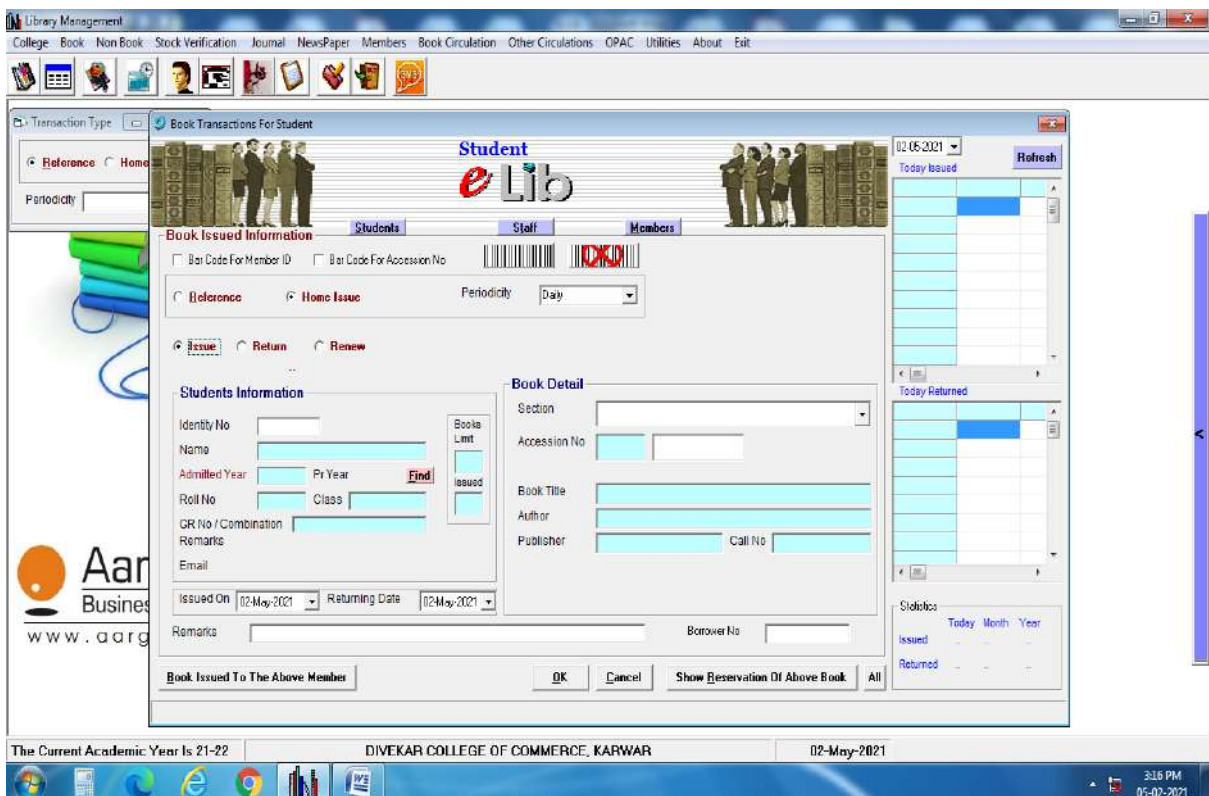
Library Management

College Book Non Book Stock Verification Journal NewsPaper Members Book Circulation Other Circulations OPAC Utilities About Exit

Transaction Type

Reference Home

Periodicity

Book Transactions For Student

Student
e Lib

Students Staff Members

Book Issued Information

Bar Code For Member ID Bar Code For Accession No

Reference Home Issue Periodicity Daily

Issue Return Renew

Students Information

Identity No
Name
Admitted Year Pr Year Find
Roll No Class
GR No / Combination
Remarks
Email

Books Limt
Issued

Book Detail

Section
Accession No
Book Title
Author
Publisher Call No

Issued On 02-May-2021 Returning Date 02-May-2021

Remarks Borrower No

Book Issued To The Above Member OK Cancel Show Reservation Of Above Book All

02-05-2021 Refresh
Today Issued

Today Returned

Statistics
Today Month Year
Issued
Returned

Aar
Busines
www.aarg

The Current Academic Year Is 21-22 DIVEKAR COLLEGE OF COMMERCE, KARWAR 02-May-2021

3:16 PM
05-02-2021